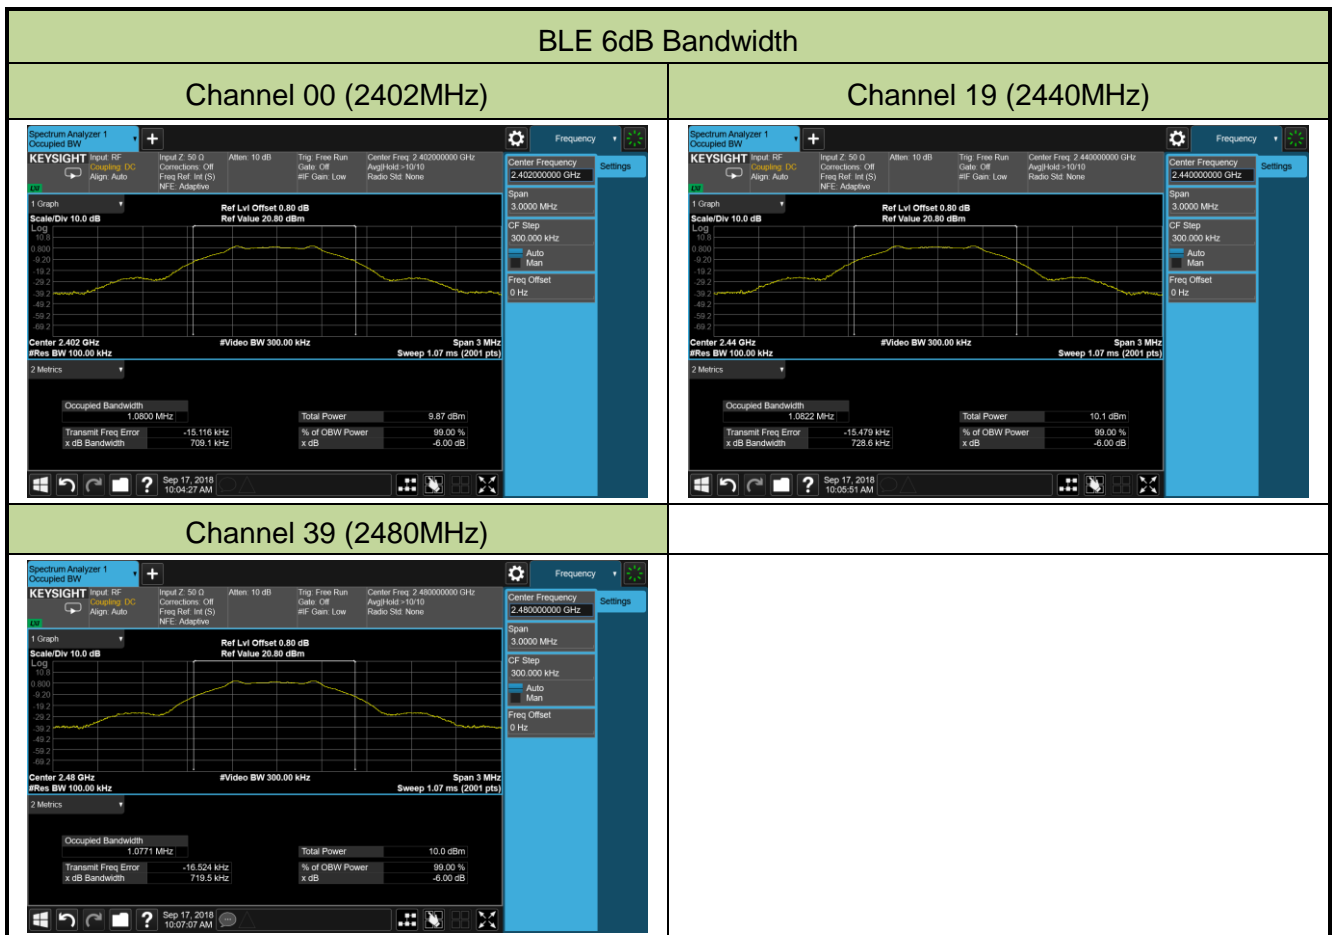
BLE 6dB Bandwidth

| Channel 00 (2402MHz) | Channel 19 (2440MHz) |
|---|---|
| Spectrum Analyzer 1 Occupied BW + Frequency KEYSIGHT Input: RF Coupling: DC Align: Auto Input Z: 50 Ω Corrections: Off Freq Ref: Int (S) NFE: Adaptive Atten: 10 dB Trig: Free Run Gate: Off #IF Gain: Low Center Freq: 2.402000000 GHz Avg\|Hold:>10/10 Radio Std: None Center Frequency 2.402000000 GHz Settings 1 Graph Scale/Div 10.0 dB Log Ref Lvl Offset 0.80 dB Ref Value 20.80 dBm 10.8 0.800 -9.20 -19.2 -29.2 -39.2 -49.2 -59.2 -69.2 Span 3.0000 MHz CF Step 300.000 kHz Auto Man Freq Offset 0 Hz Center 2.402 GHz #Res BW 100.00 kHz #Video BW 300.00 kHz Span 3 MHz Sweep 1.07 ms (2001 pts) 2 Metrics Occupied Bandwidth 1.0800 MHz Total Power 9.87 dBm Transmit Freq Error -15.116 kHz % of OBW Power 99.00 % x dB Bandwidth 709.1 kHz x dB -6.00 dB Sep 17, 2018 10:04:27 AM | Spectrum Analyzer 1 Occupied BW + Frequency KEYSIGHT Input: RF Coupling: DC Align: Auto Input Z: 50 Ω Corrections: Off Freq Ref: Int (S) NFE: Adaptive Atten: 10 dB Trig: Free Run Gate: Off #IF Gain: Low Center Freq: 2.440000000 GHz Avg\|Hold:>10/10 Radio Std: None Center Frequency 2.440000000 GHz Settings 1 Graph Scale/Div 10.0 dB Log Ref Lvl Offset 0.80 dB Ref Value 20.80 dBm 10.8 0.800 -9.20 -19.2 -29.2 -39.2 -49.2 -59.2 -69.2 Span 3.0000 MHz CF Step 300.000 kHz Auto Man Freq Offset 0 Hz Center 2.44 GHz #Res BW 100.00 kHz #Video BW 300.00 kHz Span 3 MHz Sweep 1.07 ms (2001 pts) 2 Metrics Occupied Bandwidth 1.0822 MHz Total Power 10.1 dBm Transmit Freq Error -15.479 kHz % of OBW Power 99.00 % x dB Bandwidth 728.6 kHz x dB -6.00 dB Sep 17, 2018 10:05:51 AM |
| Channel 39 (2480MHz) | |
| Spectrum Analyzer 1 Occupied BW + Frequency KEYSIGHT Input: RF Coupling: DC Align: Auto Input Z: 50 Ω Corrections: Off Freq Ref: Int (S) NFE: Adaptive Atten: 10 dB Trig: Free Run Gate: Off #IF Gain: Low Center Freq: 2.480000000 GHz Avg\|Hold:>10/10 Radio Std: None Center Frequency 2.480000000 GHz Settings 1 Graph Scale/Div 10.0 dB Log Ref Lvl Offset 0.80 dB Ref Value 20.80 dBm 10.8 0.800 -9.20 -19.2 -29.2 -39.2 -49.2 -59.2 -69.2 Span 3.0000 MHz CF Step 300.000 kHz Auto Man Freq Offset 0 Hz Center 2.48 GHz #Res BW 100.00 kHz #Video BW 300.00 kHz Span 3 MHz Sweep 1.07 ms (2001 pts) 2 Metrics Occupied Bandwidth 1.0771 MHz Total Power 10.0 dBm Transmit Freq Error -16.524 kHz % of OBW Power 99.00 % x dB Bandwidth 719.5 kHz x dB -6.00 dB Sep 17, 2018 10:07:07 AM | |